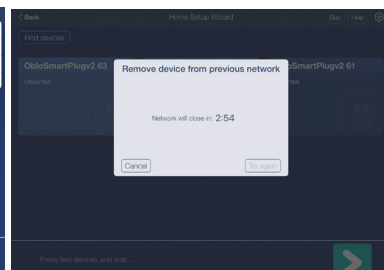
< Back

Home Setup Wizard

Skip

Help

Find devices

ObloSmartPlugv2 63

Unsorted

ObloSmartPlugv2 61

Unsorted

Remove device from previous network

Network will close in: 2:54

Cancel

Try again

Press find devices and wait...